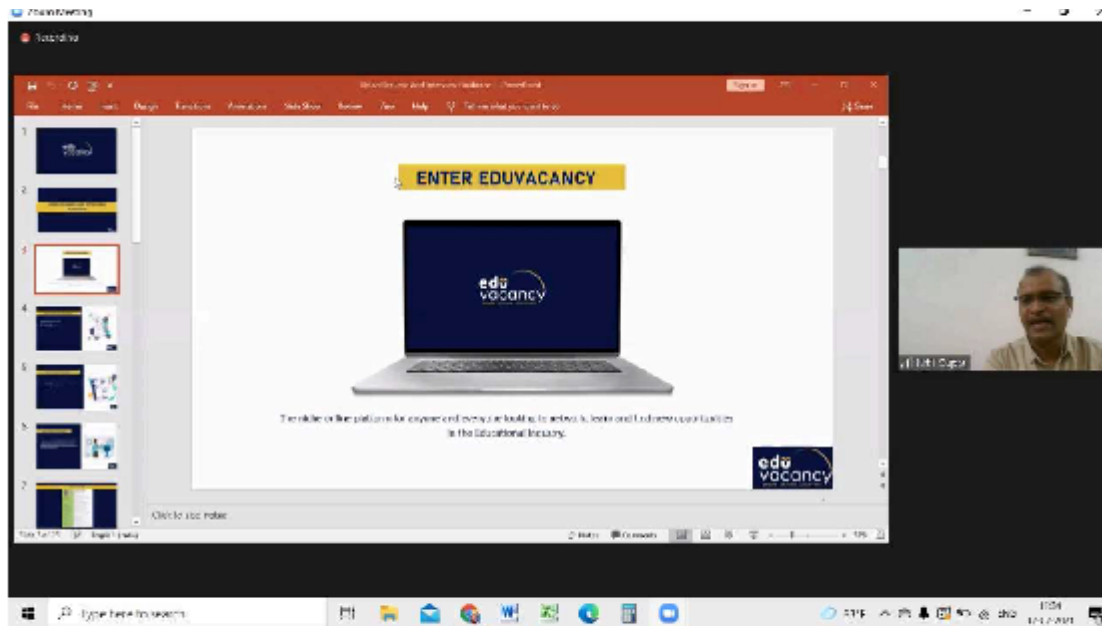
Zoom Meeting

Recording

File Home Insert Design Transitions Animations Slide Show Review View Help Tell me what you want to do

Share

ENTER EDUVACANCY

edu vacancy

The niche online platform for anyone and everyone looking to network, learn and find new opportunities in the Educational Industry.

edu vacancy

Click to add notes

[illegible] Gupta

Notes Comments

Type here to search